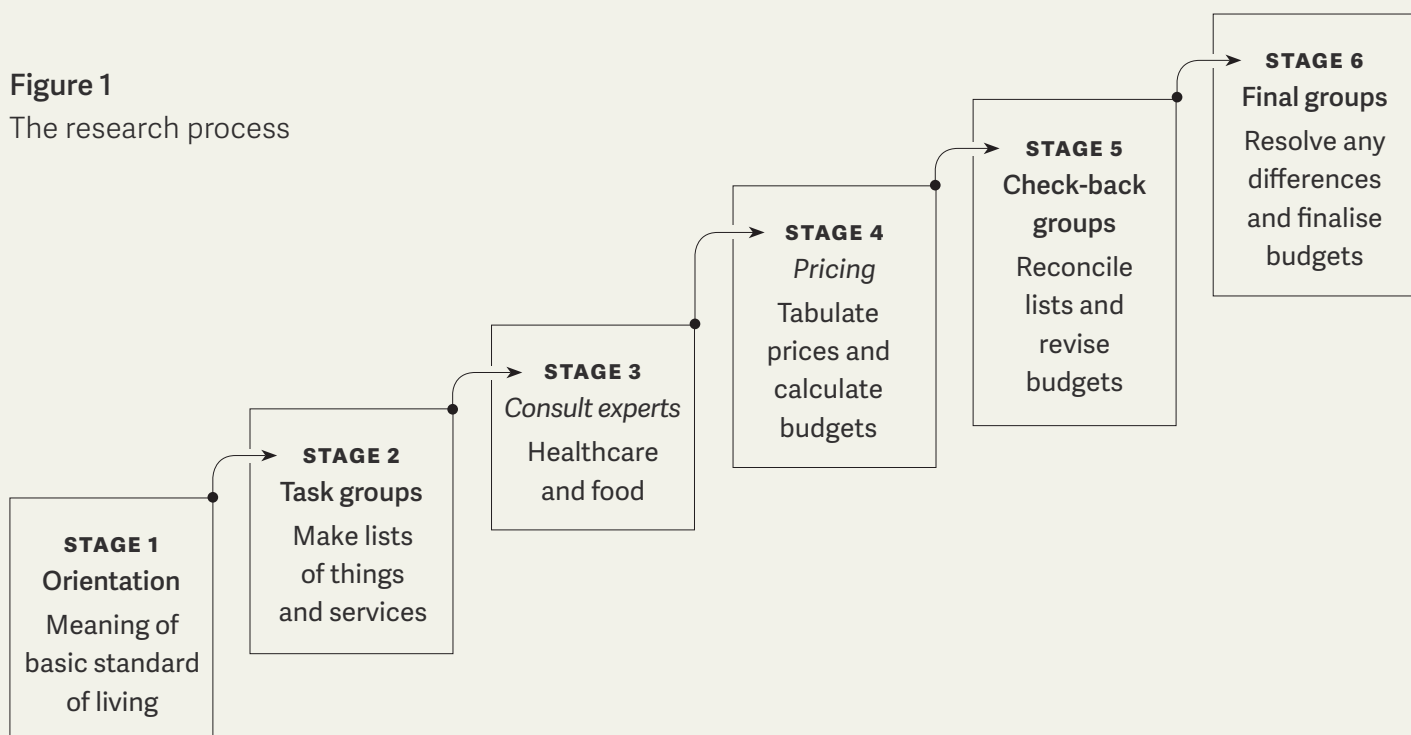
Figure 1
The research process

STAGE 1
Orientation
Meaning of basic standard of living

STAGE 2
Task groups
Make lists of things and services

STAGE 3
*Consult experts*
Healthcare and food

STAGE 4
*Pricing*
Tabulate prices and calculate budgets

STAGE 5
Check-back groups
Reconcile lists and revise budgets

STAGE 6
Final groups
Resolve any differences and finalise budgets